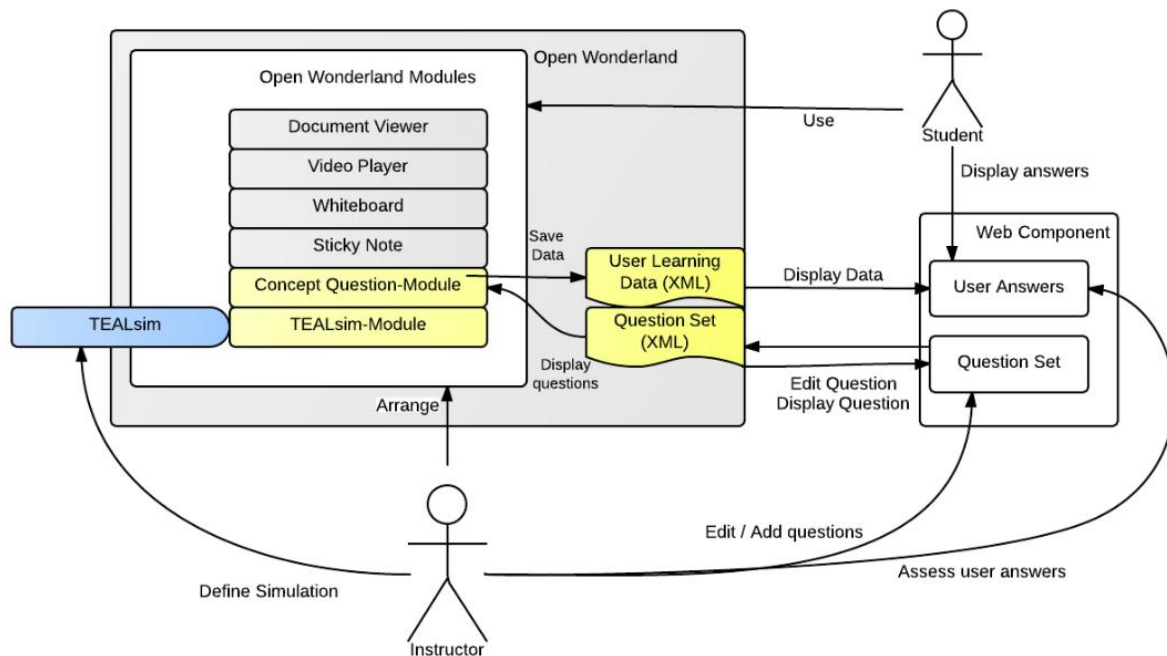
Open Wonderland

Open Wonderland Modules

Document Viewer

Video Player

Whiteboard

Sticky Note

Concept Question-Module

TEALsim-Module

TEALsim

Save Data

User Learning Data (XML)

Question Set (XML)

Display questions

Arrange

Use

Student

Display answers

Web Component

Display Data

User Answers

Question Set

Edit Question
Display Question

Edit / Add questions

Assess user answers

Define Simulation

Instructor